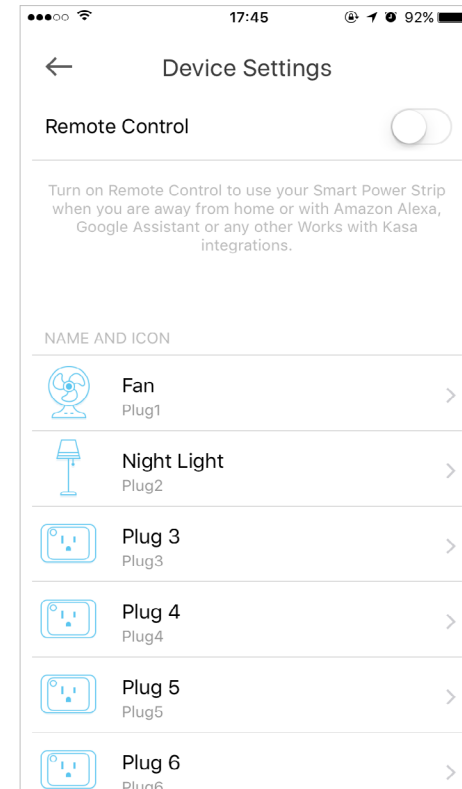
17:45 92%

Device Settings

Remote Control

Turn on Remote Control to use your Smart Power Strip when you are away from home or with Amazon Alexa, Google Assistant or any other Works with Kasa integrations.

NAME AND ICON

Fan
Plug1

Night Light
Plug2

Plug 3
Plug3

Plug 4
Plug4

Plug 5
Plug5

Plug 6
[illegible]